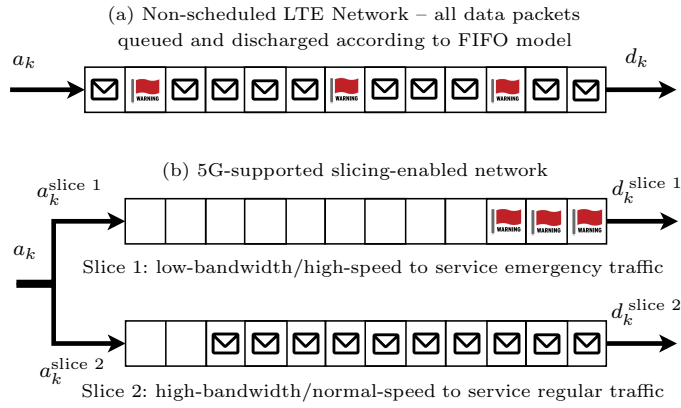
(a) Non-scheduled LTE Network – all data packets queued and discharged according to FIFO model

$a_k$

WARNING

WARNING

WARNING

$d_k$

(b) 5G-supported slicing-enabled network

$a_k^{\text{slice 1}}$

$d_k^{\text{slice 1}}$

WARNING

WARNING

WARNING

$a_k$

Slice 1: low-bandwidth/high-speed to service emergency traffic

$d_k^{\text{slice 2}}$

$a_k^{\text{slice 2}}$

Slice 2: high-bandwidth/normal-speed to service regular traffic